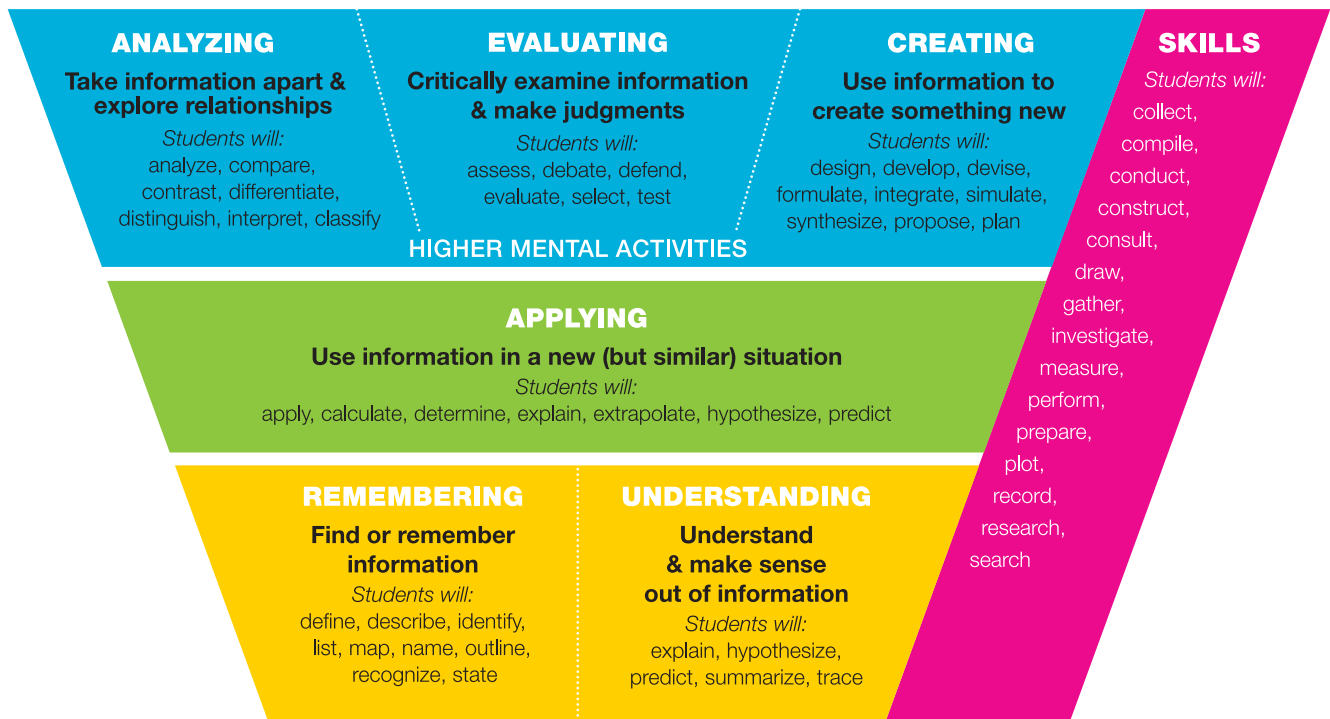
ANALYZING

Take information apart & explore relationships

Students will:
analyze, compare, contrast, differentiate, distinguish, interpret, classify

EVALUATING

Critically examine information & make judgments

Students will:
assess, debate, defend, evaluate, select, test

CREATING

Use information to create something new

Students will:
design, develop, devise, formulate, integrate, simulate, synthesize, propose, plan

HIGHER MENTAL ACTIVITIES

SKILLS

Students will:
collect, compile, conduct, construct, consult, draw, gather, investigate, measure, perform, prepare, plot, record, research, search

APPLYING

Use information in a new (but similar) situation

Students will:
apply, calculate, determine, explain, extrapolate, hypothesize, predict

REMEMBERING

Find or remember information

Students will:
define, describe, identify, list, map, name, outline, recognize, state

UNDERSTANDING

Understand & make sense out of information

Students will:
explain, hypothesize, predict, summarize, trace